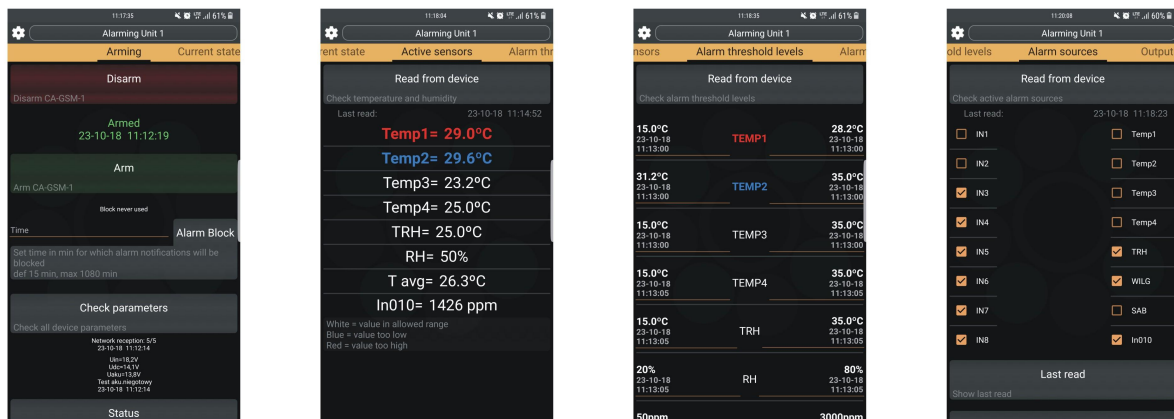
11:17:35 61%

Alarming Unit 1

Arming Current state

Disarm

Disarm CA-GSM-1

Armed
23-10-18 11:12:19

Arm

Arm CA-GSM-1

Block never used

Time

Alarm Block

Set time in min for which alarm notifications will be blocked
def 15 min, max 1080 min

Check parameters

Check all device parameters

Network reception: 5/5
23-10-18 11:12:14

Uin=18,2V
Udc=14,1V
Uaku=13,8V
Test aku.niegotowy
23-10-18 11:12:14

Status

11:18:04 61%

Alarming Unit 1

rent state Active sensors Alarm thr

Read from device

Check temperature and humidity

Last read: 23-10-18 11:14:52

Temp1= 29.0ºC

Temp2= 29.6ºC

Temp3= 23.2ºC

Temp4= 25.0ºC

TRH= 25.0ºC

RH= 50%

T avg= 26.3ºC

In010= 1426 ppm

White = value in allowed range
Blue = value too low
Red = value too high

11:18:35 61%

Alarming Unit 1

nsors Alarm threshold levels Alarm

Read from device

Check alarm threshold levels

| 15.0°C 23-10-18 11:13:00 | TEMP1 | 28.2°C 23-10-18 11:13:00 |
|---|---|---|
| 31.2°C 23-10-18 11:13:00 | TEMP2 | 35.0°C 23-10-18 11:13:00 |
| 15.0°C 23-10-18 11:13:00 | TEMP3 | 35.0°C 23-10-18 11:13:00 |
| 15.0°C 23-10-18 11:13:05 | TEMP4 | 35.0°C 23-10-18 11:13:05 |
| 15.0°C 23-10-18 11:13:05 | TRH | 35.0°C 23-10-18 11:13:05 |
| 20% 23-10-18 11:13:05 | RH | 80% 23-10-18 11:13:05 |
| 50ppm | | 3000ppm |

11:20:08 60%

Alarming Unit 1

old levels Alarm sources Output

Read from device

Check active alarm sources

Last read: 23-10-18 11:18:23

IN1 Temp1
IN2 Temp2
IN3 Temp3
IN4 Temp4
IN5 TRH
IN6 WILG
IN7 SAB
IN8 In010

Last read

Show last read